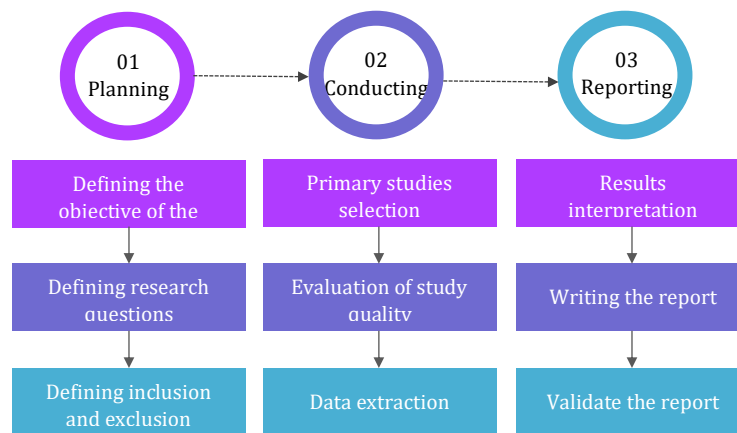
01
Planning

02
Conducting

03
Reporting

Defining the objective of the

Defining research questions

Defining inclusion and exclusion

Primary studies selection

Evaluation of study quality

Data extraction

Results interpretation

Writing the report

Validate the report